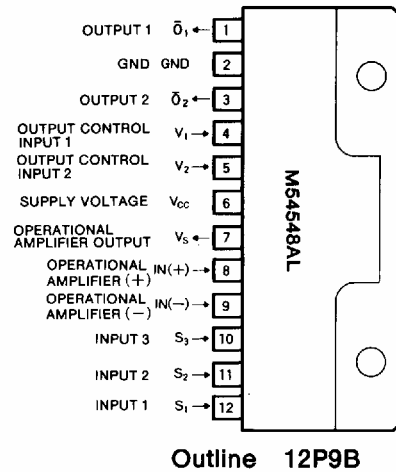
OUTPUT 1 $\bar{O}_1$ 1
GND GND 2
OUTPUT 2 $\bar{O}_2$ 3
OUTPUT CONTROL INPUT 1 $V_1$ 4
OUTPUT CONTROL INPUT 2 $V_2$ 5
SUPPLY VOLTAGE $V_{CC}$ 6
OPERATIONAL AMPLIFIER OUTPUT $V_S$ 7
OPERATIONAL AMPLIFIER (+) IN(+) 8
OPERATIONAL AMPLIFIER (−) IN(−) 9
INPUT 3 $S_3$ 10
INPUT 2 $S_2$ 11
INPUT 1 $S_1$ 12

M54548AL

Outline 12P9B